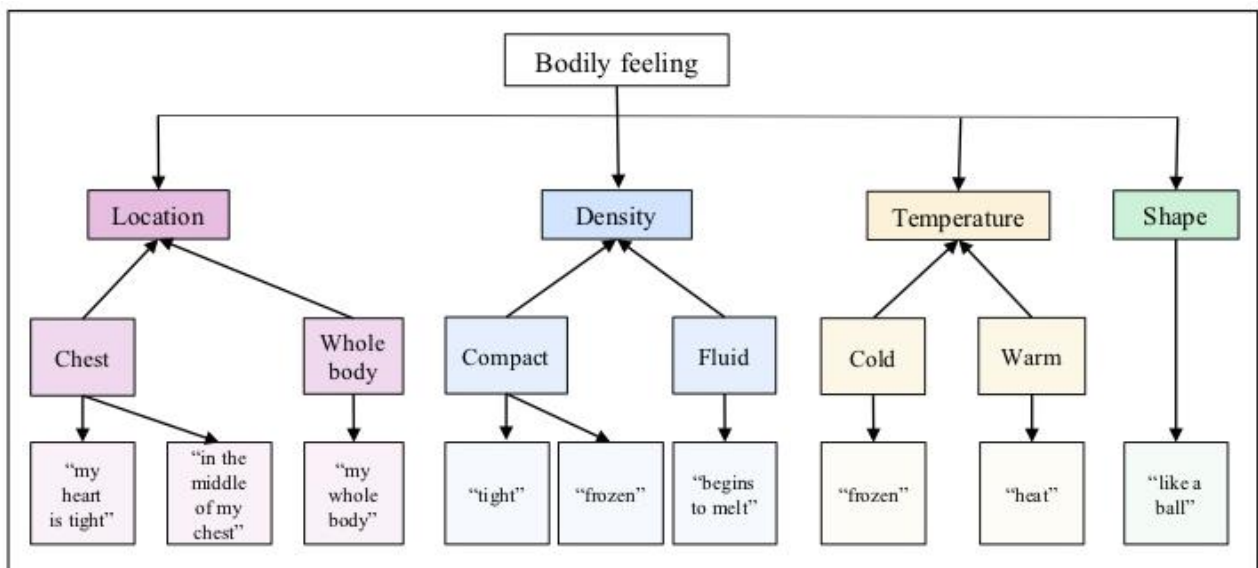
Bodily feeling

Location

Density

Temperature

Shape

Chest

Whole body

Compact

Fluid

Cold

Warm

“my heart is tight”

“in the middle of my chest”

“my whole body”

“tight”

“frozen”

“begins to melt”

“frozen”

“heat”

“like a ball”